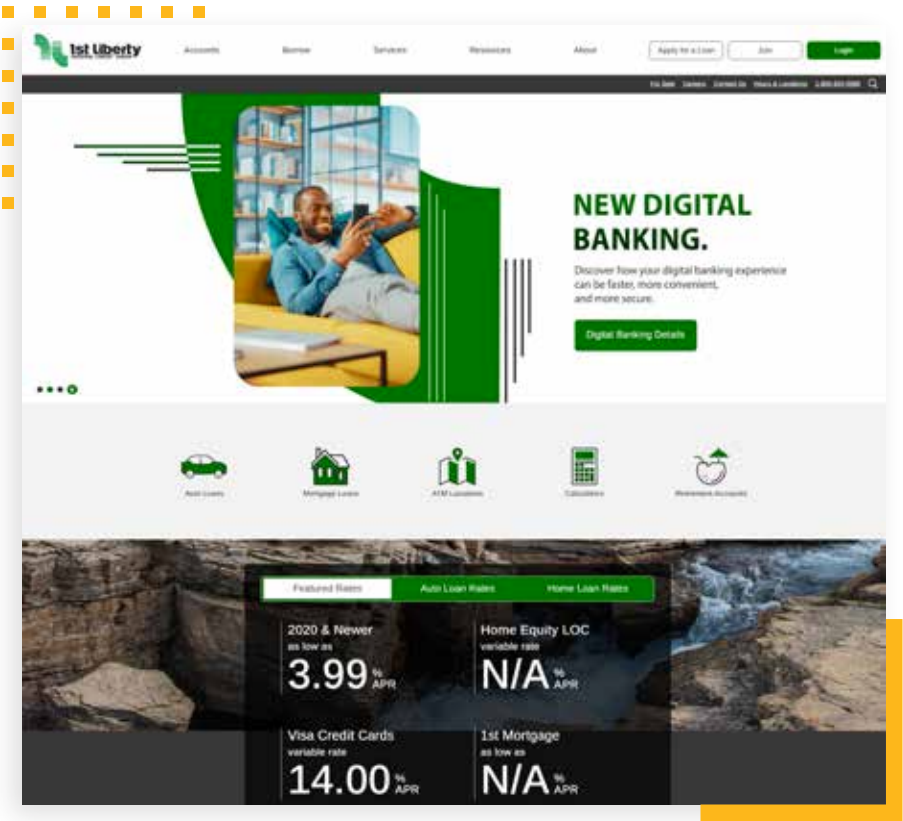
1st Liberty

Accounts Borrow Services Resources About

Apply for a Loan Join Login

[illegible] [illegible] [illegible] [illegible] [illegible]

NEW DIGITAL BANKING.

Discover how your digital banking experience can be faster, more convenient, and more secure.

Digital Banking Details

Auto Loans Mortgage Loans ATM Locations Calculators Retirement Accounts

Featured Rates Auto Loan Rates Home Loan Rates

2020 & Newer
as low as
3.99 % APR

Home Equity LOC
variable rate
N/A % APR

Visa Credit Cards
variable rate
14.00 % APR

1st Mortgage
as low as
N/A % APR